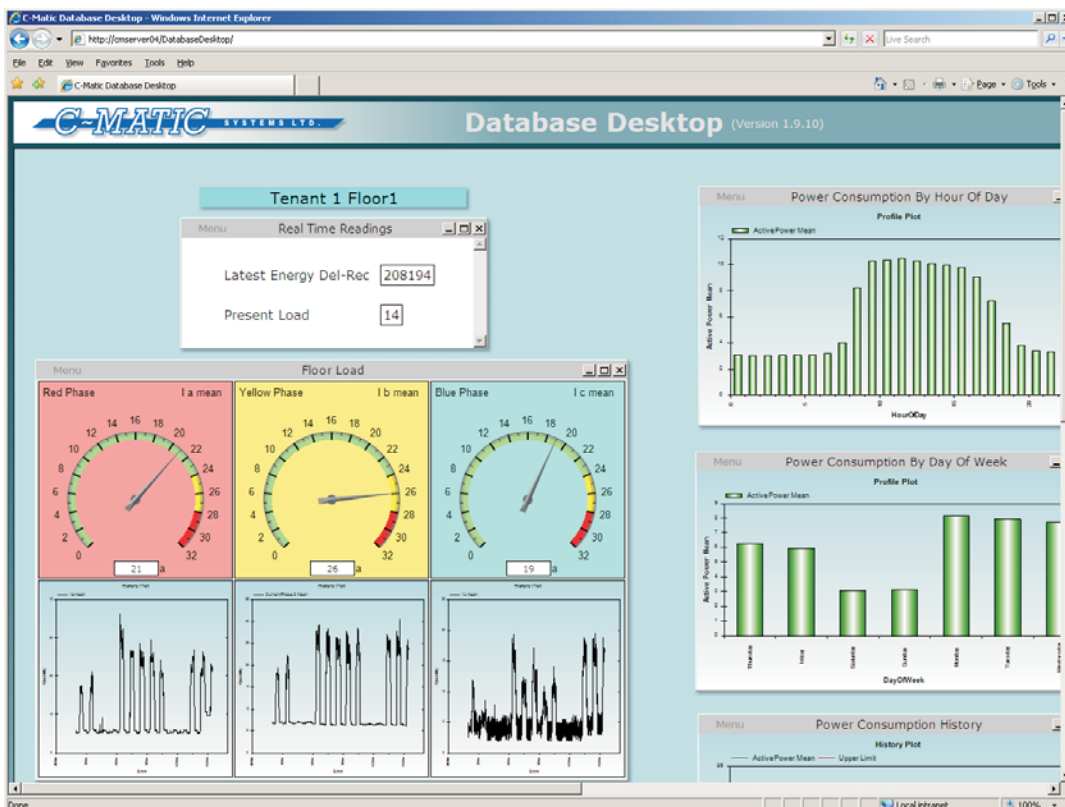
C-Matic Database Desktop - Windows Internet Explorer

http://cmserver04/DatabaseDesktop/

Live Search

File Edit View Favorites Tools Help

C-Matic Database Desktop

Page Tools

C-MATIC SYSTEMS LTD.

Database Desktop (Version 1.9.10)

Tenant 1 Floor1

Menu Real Time Readings

Latest Energy Del-Rec 208194

Present Load 14

Menu Floor Load

Red Phase I a mean

Yellow Phase I b mean

Blue Phase I c mean

0 2 4 6 8 10 12 14 16 18 20 22 24 26 28 30 32

21 a

26 a

19 a

Menu Power Consumption By Hour Of Day

Profile Plot

ActivePower Mean

Active Power Mean

HourOfDay

Menu Power Consumption By Day Of Week

Profile Plot

ActivePower Mean

Active Power Mean

DayOfWeek

Menu Power Consumption History

History Plot

ActivePower Mean Upper Limit

Done

Local intranet

100%